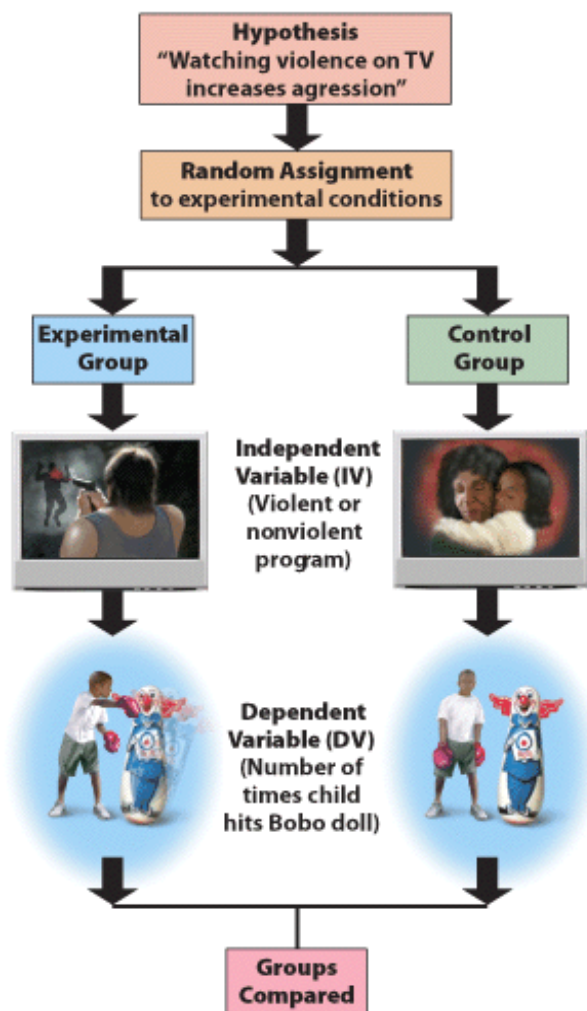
Hypothesis
"Watching violence on TV increases agression"

Random Assignment
to experimental conditions

Experimental Group

Control Group

Independent Variable (IV) (Violent or nonviolent program)

Dependent Variable (DV) (Number of times child hits Bobo doll)

Groups Compared